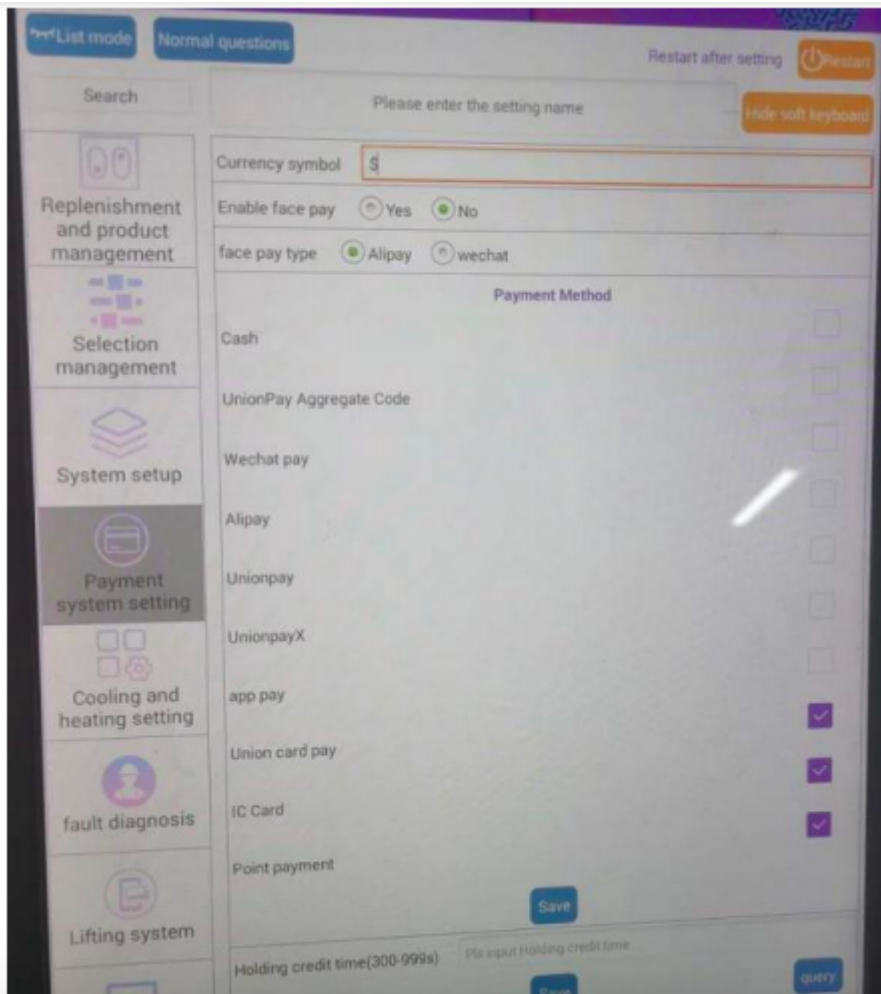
List mode
Normal questions
Restart after setting
Restart
Search
Please enter the setting name
Hide soft keyboard
Replenishment and product management
Selection management
System setup
Payment system setting
Cooling and heating setting
fault diagnosis
Lifting system
Currency symbol $
Enable face pay Yes No
face pay type Alipay wechat
Payment Method
Cash
UnionPay Aggregate Code
Wechat pay
Alipay
Unionpay
UnionpayX
app pay
Union card pay
IC Card
Point payment
Save
Holding credit time(300-999s) Pls input Holding credit time
query
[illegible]